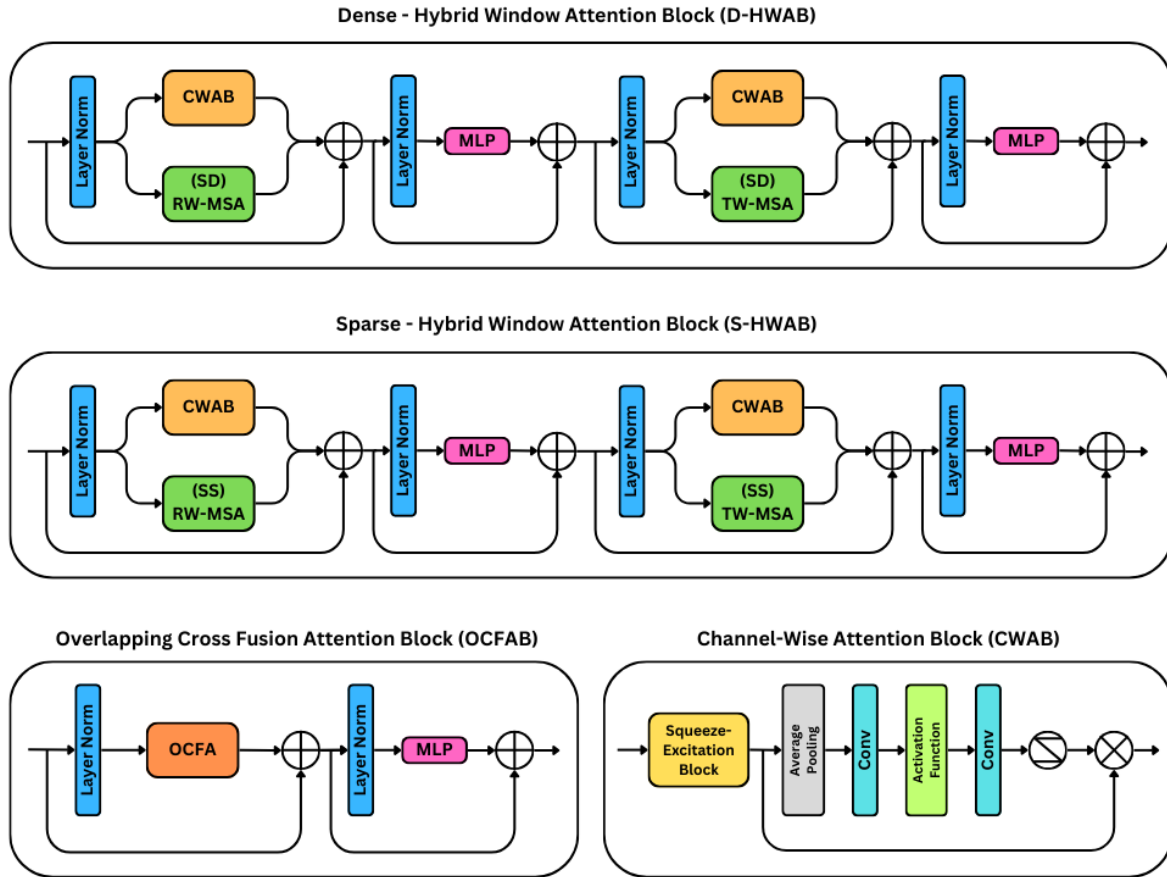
Dense - Hybrid Window Attention Block (D-HWAB)

Layer Norm
CWAB
(SD) RW-MSA
Layer Norm
MLP
Layer Norm
CWAB
(SD) TW-MSA
Layer Norm
MLP

Sparse - Hybrid Window Attention Block (S-HWAB)

Layer Norm
CWAB
(SS) RW-MSA
Layer Norm
MLP
Layer Norm
CWAB
(SS) TW-MSA
Layer Norm
MLP

Overlapping Cross Fusion Attention Block (OCFAB)

Layer Norm
OCFA
Layer Norm
MLP

Channel-Wise Attention Block (CWAB)

Squeeze-Excitation Block
Average Pooling
Conv
Activation Function
Conv